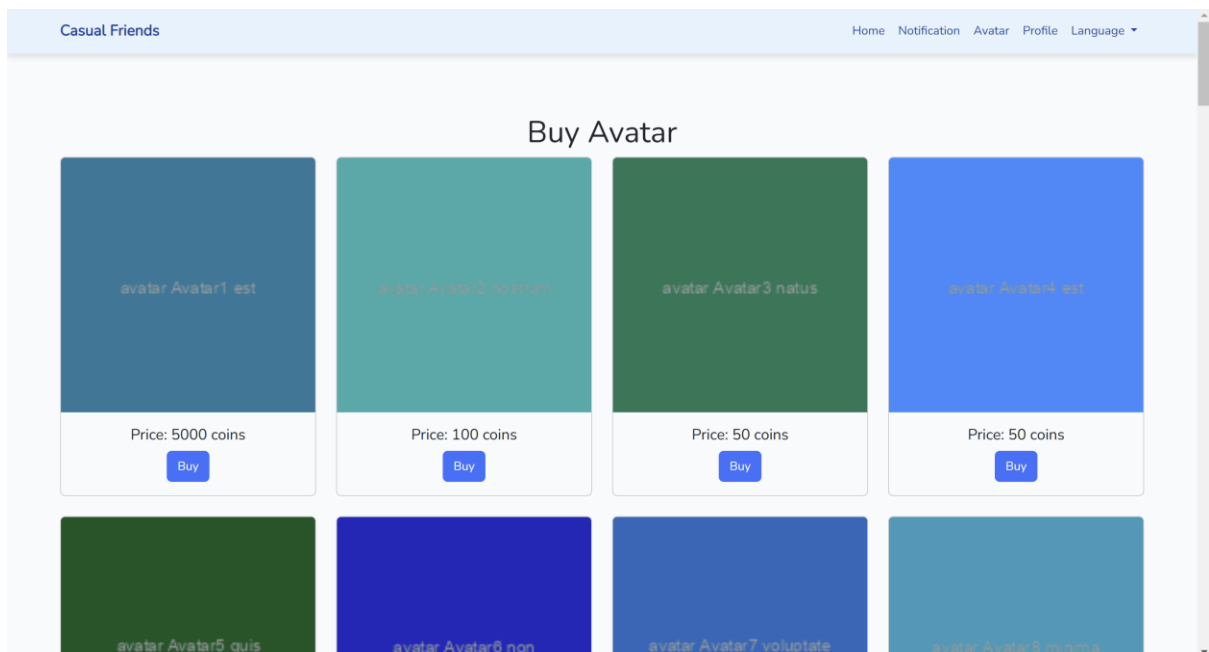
Casual Friends

Home Notification Avatar Profile Language

Buy Avatar

avatar Avatar1 est

Price: 5000 coins

Buy

avatar Avatar2 nostrum

Price: 100 coins

Buy

avatar Avatar3 natus

Price: 50 coins

Buy

avatar Avatar4 est

Price: 50 coins

Buy

avatar Avatar5 quis

avatar Avatar6 non

avatar Avatar7 voluptate

avatar Avatar8 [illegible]